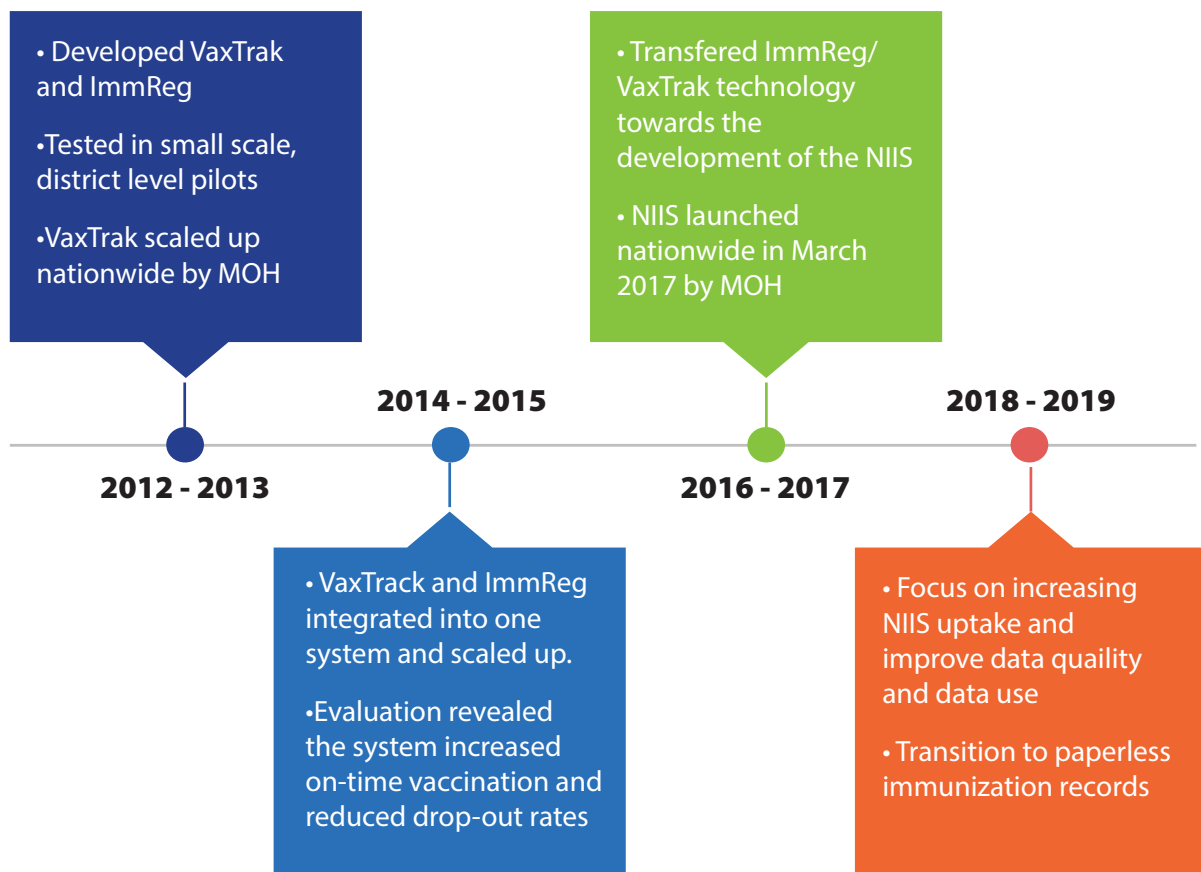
• Developed VaxTrak and ImmReg

•Tested in small scale, district level pilots

•VaxTrak scaled up nationwide by MOH

• Transfered ImmReg/ VaxTrak technology towards the development of the NIIS

• NIIS launched nationwide in March 2017 by MOH

2014 - 2015

2018 - 2019

2012 - 2013

2016 - 2017

• VaxTrack and ImmReg integrated into one system and scaled up.

•Evaluation revealed the system increased on-time vaccination and reduced drop-out rates

• Focus on increasing NIIS uptake and improve data quaility and data use

• Transition to paperless immunization records